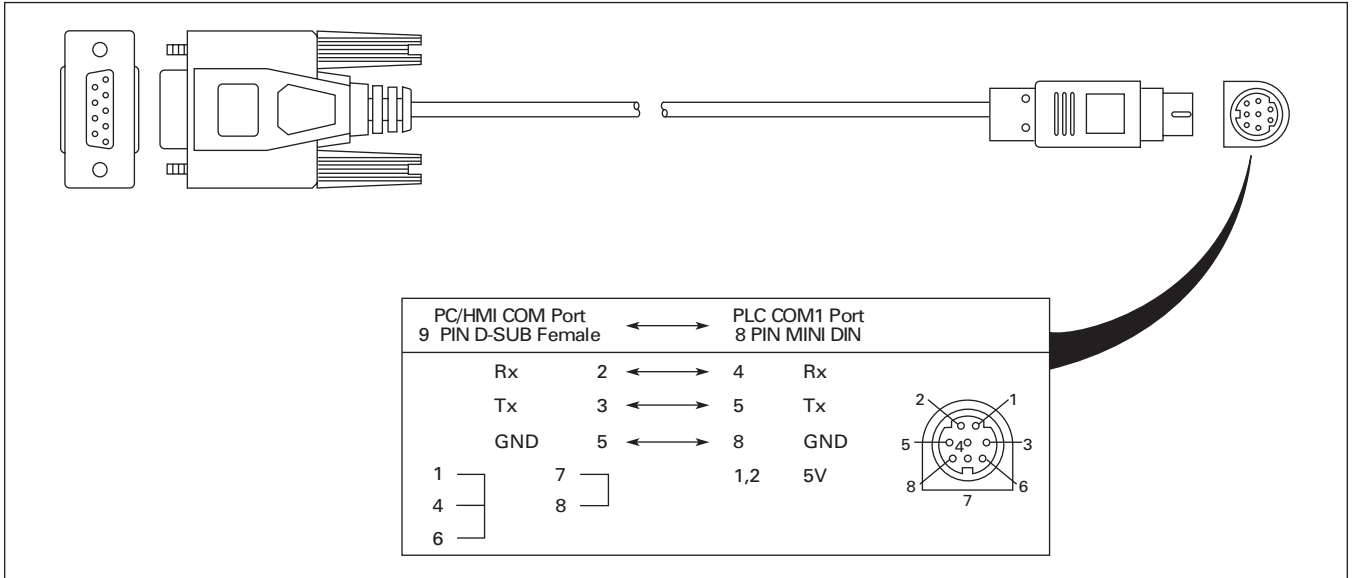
PC/HMI COM Port
9 PIN D-SUB Female

PLC COM1 Port
8 PIN MINI DIN

| | | | | |
|---|---|---|---|---|
| Rx | 2 | ⟷ | 4 | Rx |
| Tx | 3 | ⟷ | 5 | Tx |
| GND | 5 | ⟷ | 8 | GND |
| | | | 1,2 | 5V |

1
4
6

7
8

2 1
5 4 3
8 7 6